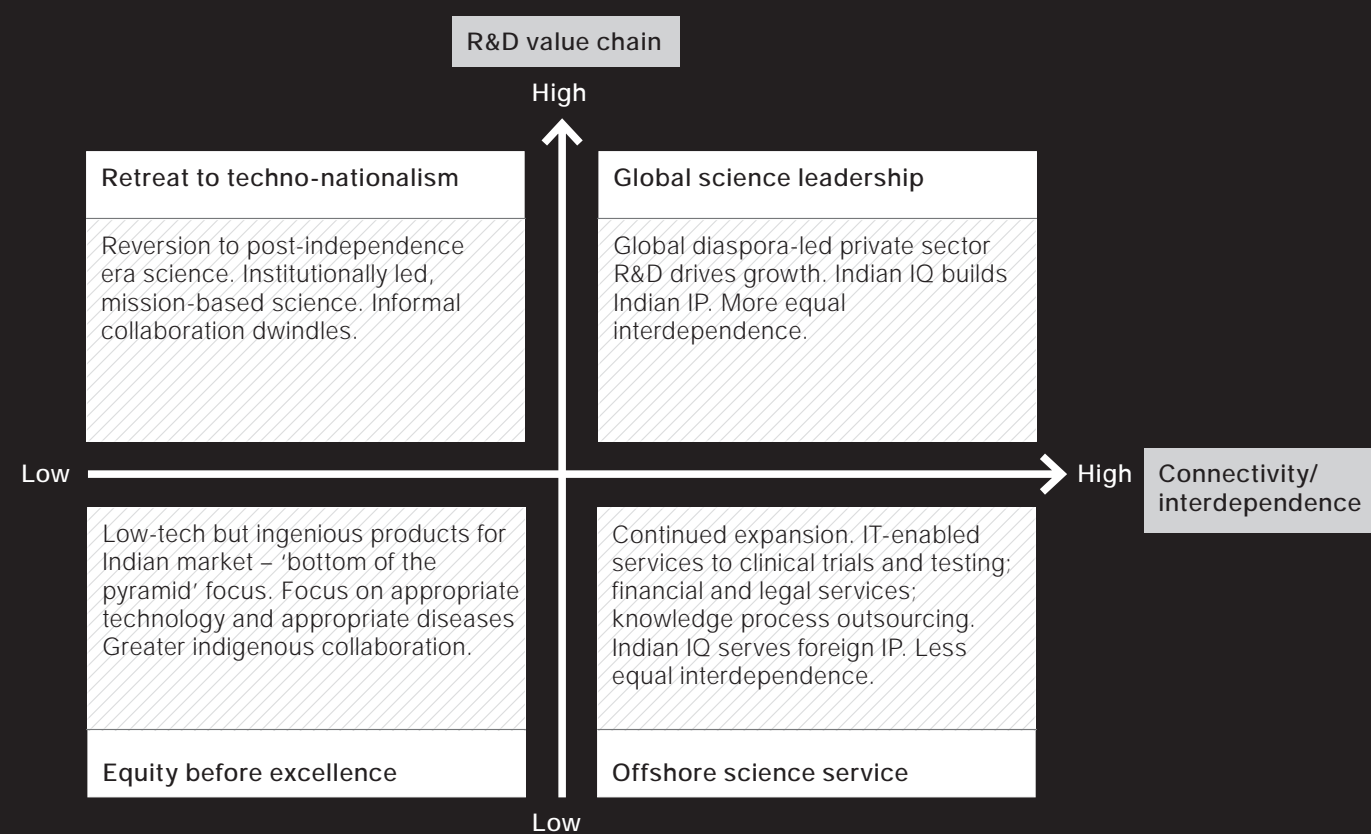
R&D value chain

High

Retreat to techno-nationalism

Reversion to post-independence era science. Institutionally led, mission-based science. Informal collaboration dwindles.

Global science leadership

Global diaspora-led private sector R&D drives growth. Indian IQ builds Indian IP. More equal interdependence.

Low

High

Connectivity/ interdependence

Low-tech but ingenious products for Indian market – 'bottom of the pyramid' focus. Focus on appropriate technology and appropriate diseases Greater indigenous collaboration.

Equity before excellence

Continued expansion. IT-enabled services to clinical trials and testing; financial and legal services; knowledge process outsourcing. Indian IQ serves foreign IP. Less equal interdependence.

Offshore science service

Low